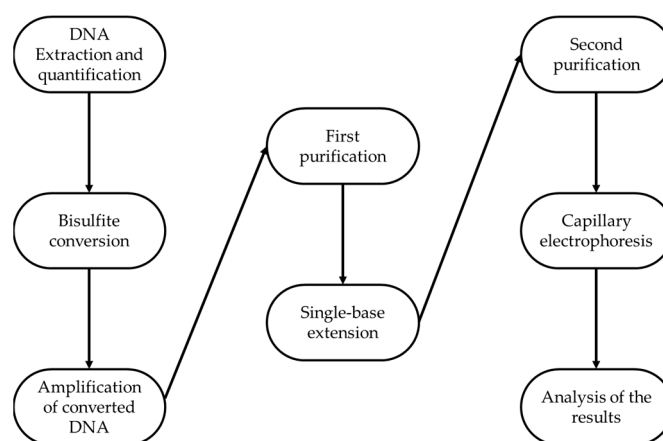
DNA Extraction and quantification

Bisulfite conversion

Amplification of converted DNA

First purification

Single-base extension

Second purification

Capillary electrophoresis

Analysis of the results